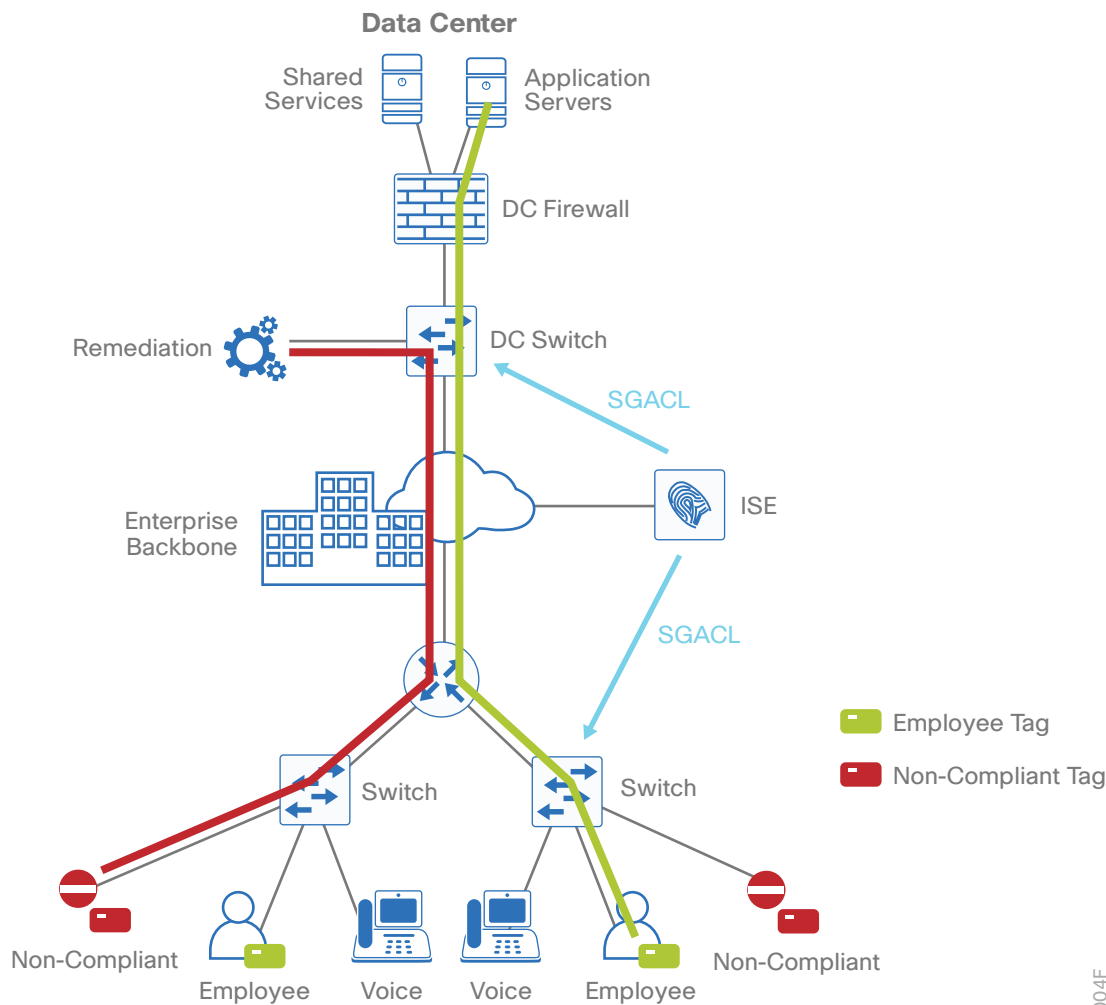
Data Center

Shared Services

Application Servers

DC Firewall

Remediation

DC Switch

SGACL

Enterprise Backbone

ISE

SGACL

Switch

Switch

Employee Tag

Non-Compliant Tag

Non-Compliant

Employee

Voice

Voice

Employee

Non-Compliant

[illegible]004F